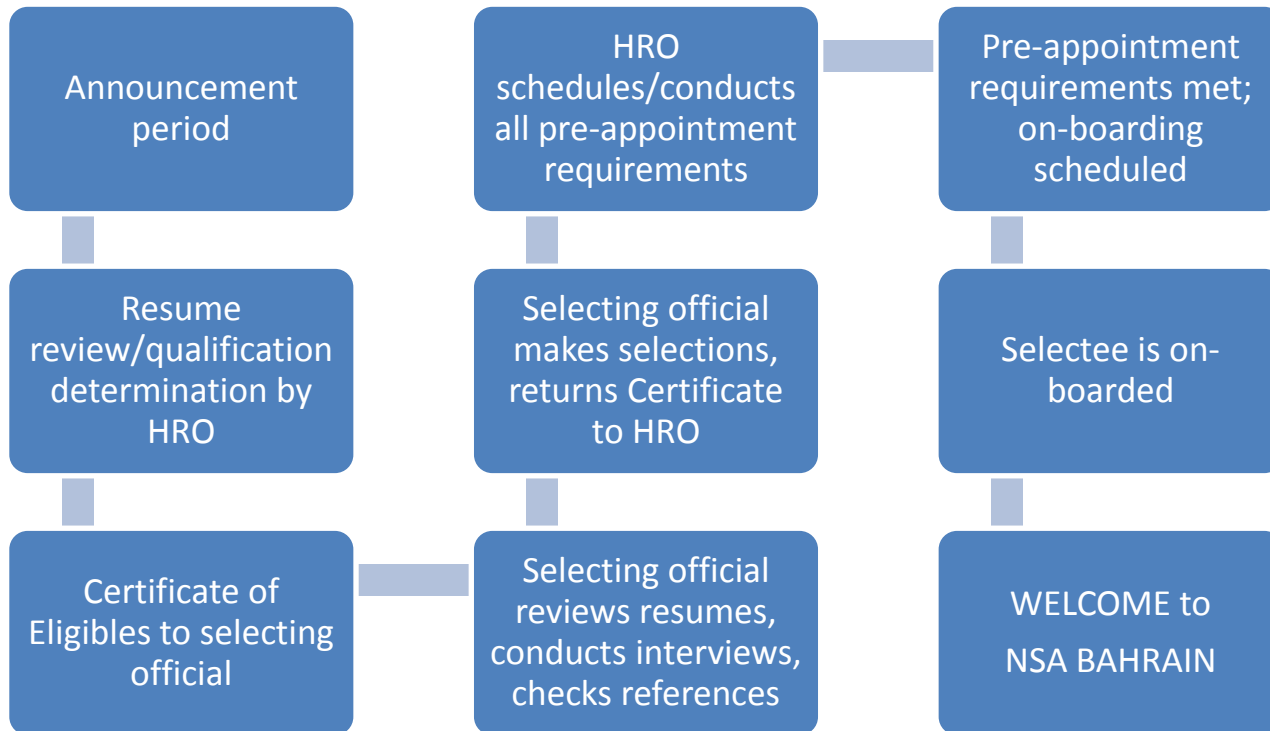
Announcement period

Resume review/qualification determination by HRO

Certificate of Eligibles to selecting official

Selecting official reviews resumes, conducts interviews, checks references

Selecting official makes selections, returns Certificate to HRO

HRO schedules/conducts all pre-appointment requirements

Pre-appointment requirements met; on-boarding scheduled

Selectee is on-boarded

WELCOME to NSA BAHRAIN